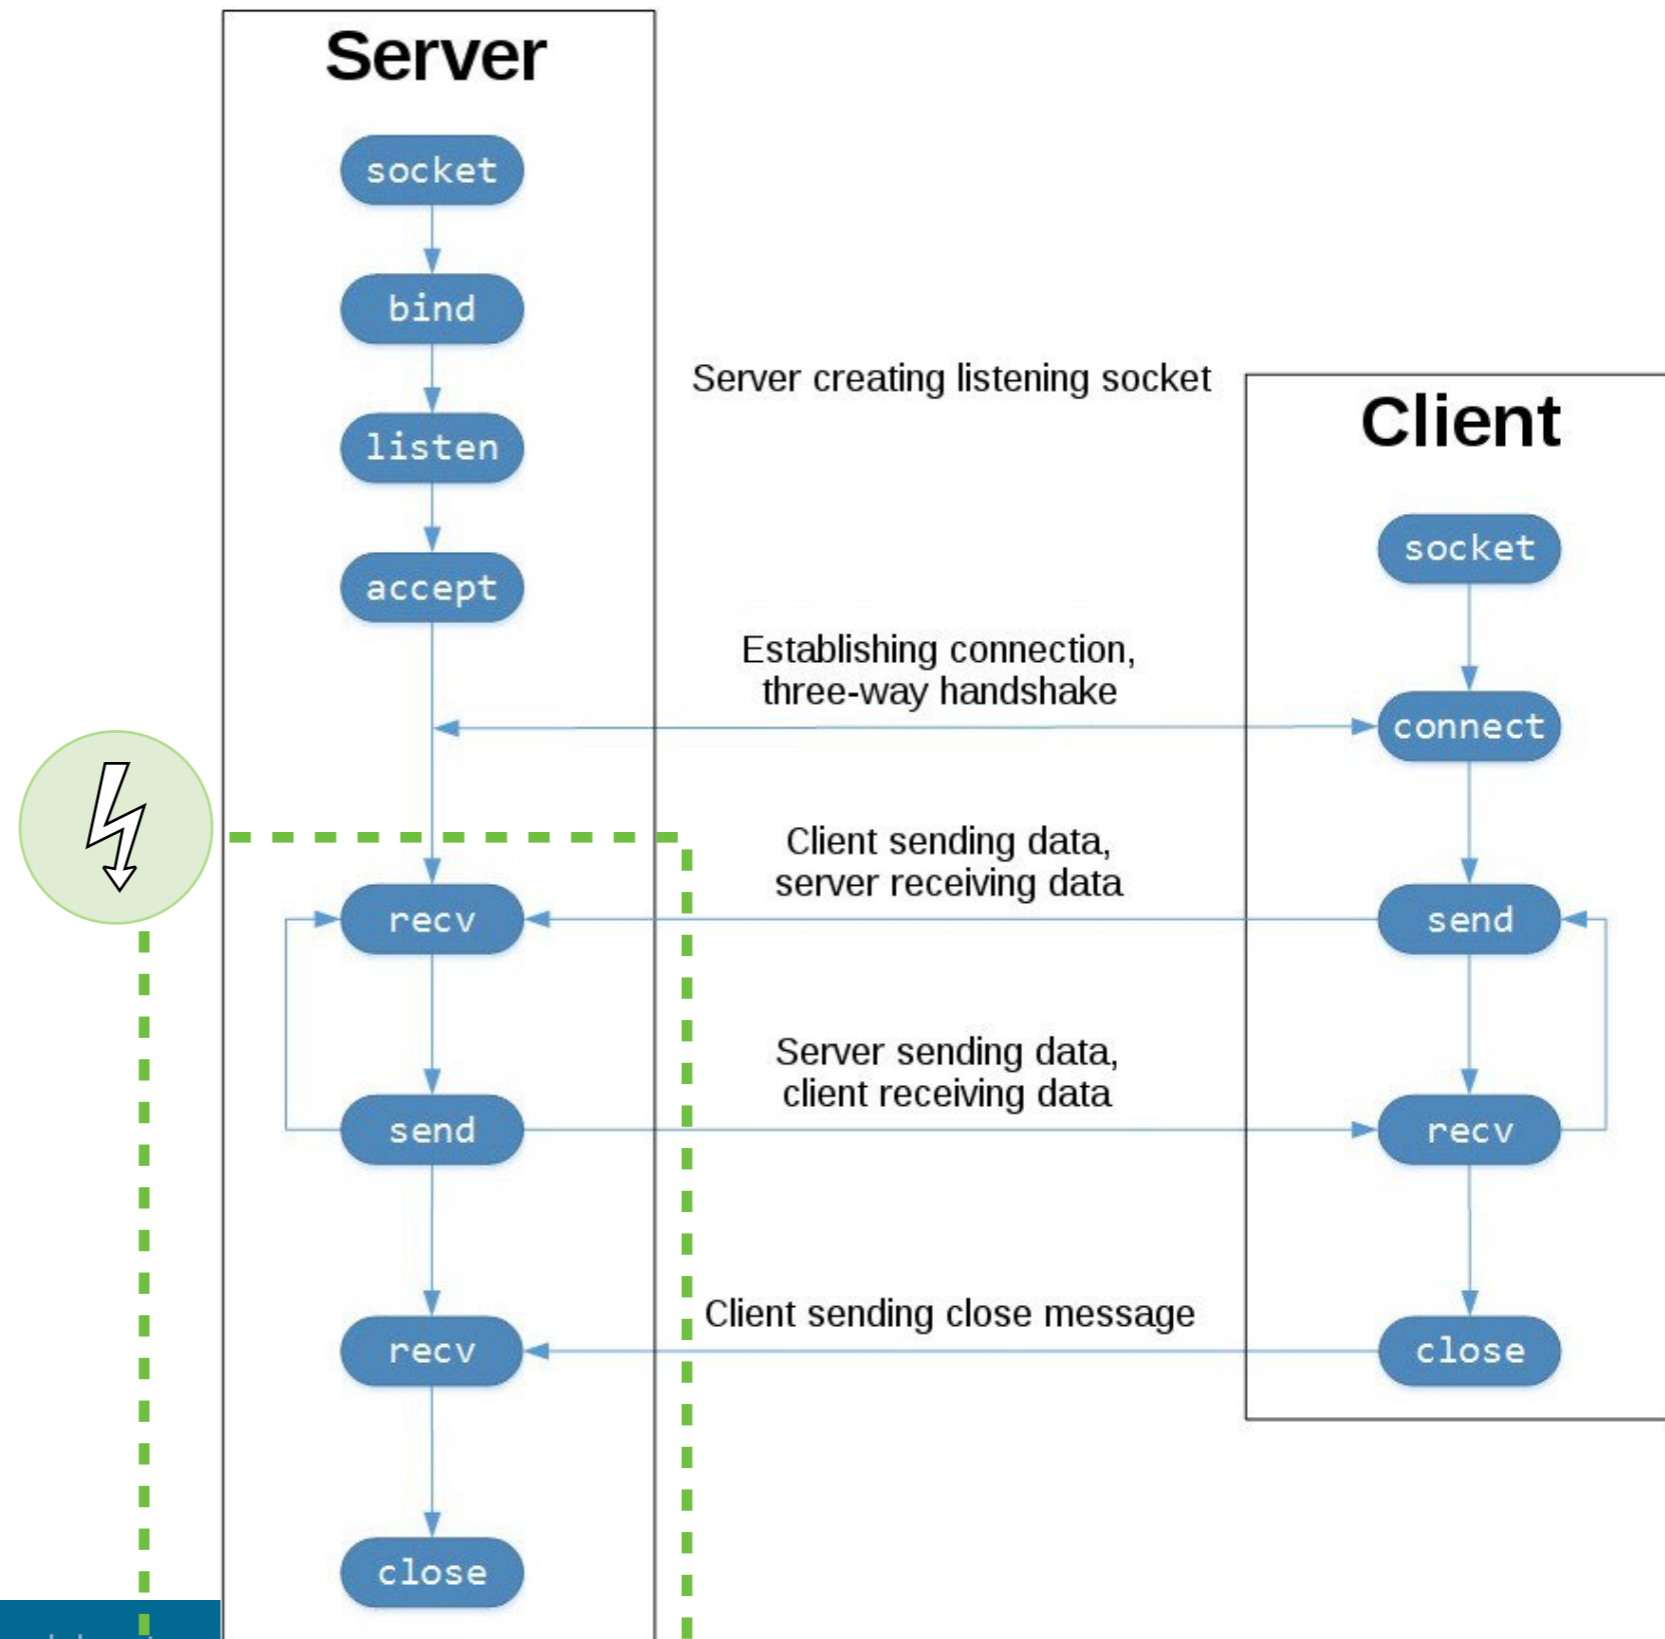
Server

socket

bind

listen

accept

recv

send

recv

close

Server creating listening socket

Establishing connection, three-way handshake

Client sending data, server receiving data

Server sending data, client receiving data

Client sending close message

Client

socket

connect

send

recv

close